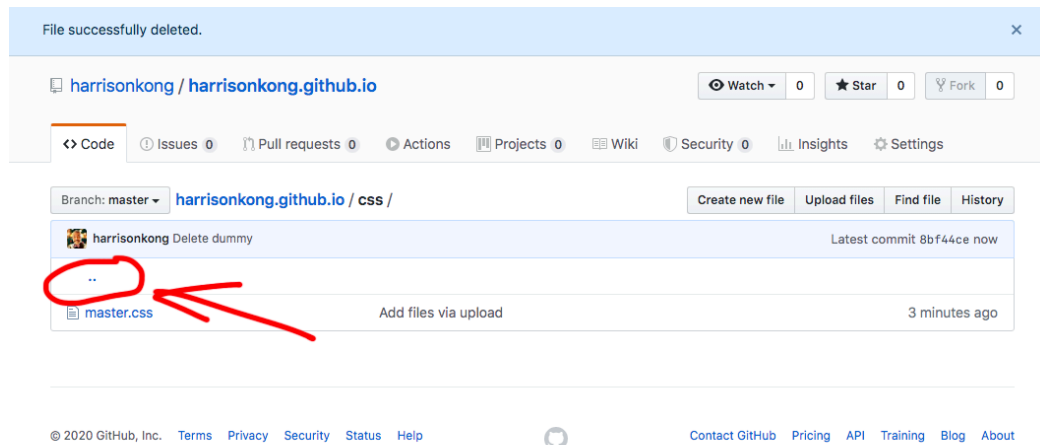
File successfully deleted.

×

harrisonkong / harrisonkong.github.io

Watch 0 Star 0 Fork 0

<> Code Issues 0 Pull requests 0 Actions Projects 0 Wiki Security 0 Insights Settings

Branch: master harrisonkong.github.io / css /

Create new file Upload files Find file History

harrisonkong Delete dummy

Latest commit 8bf44ce now

..

| master.css | Add files via upload | 3 minutes ago |
|---|---|---|

© 2020 GitHub, Inc. Terms Privacy Security Status Help

Contact GitHub Pricing API Training Blog About